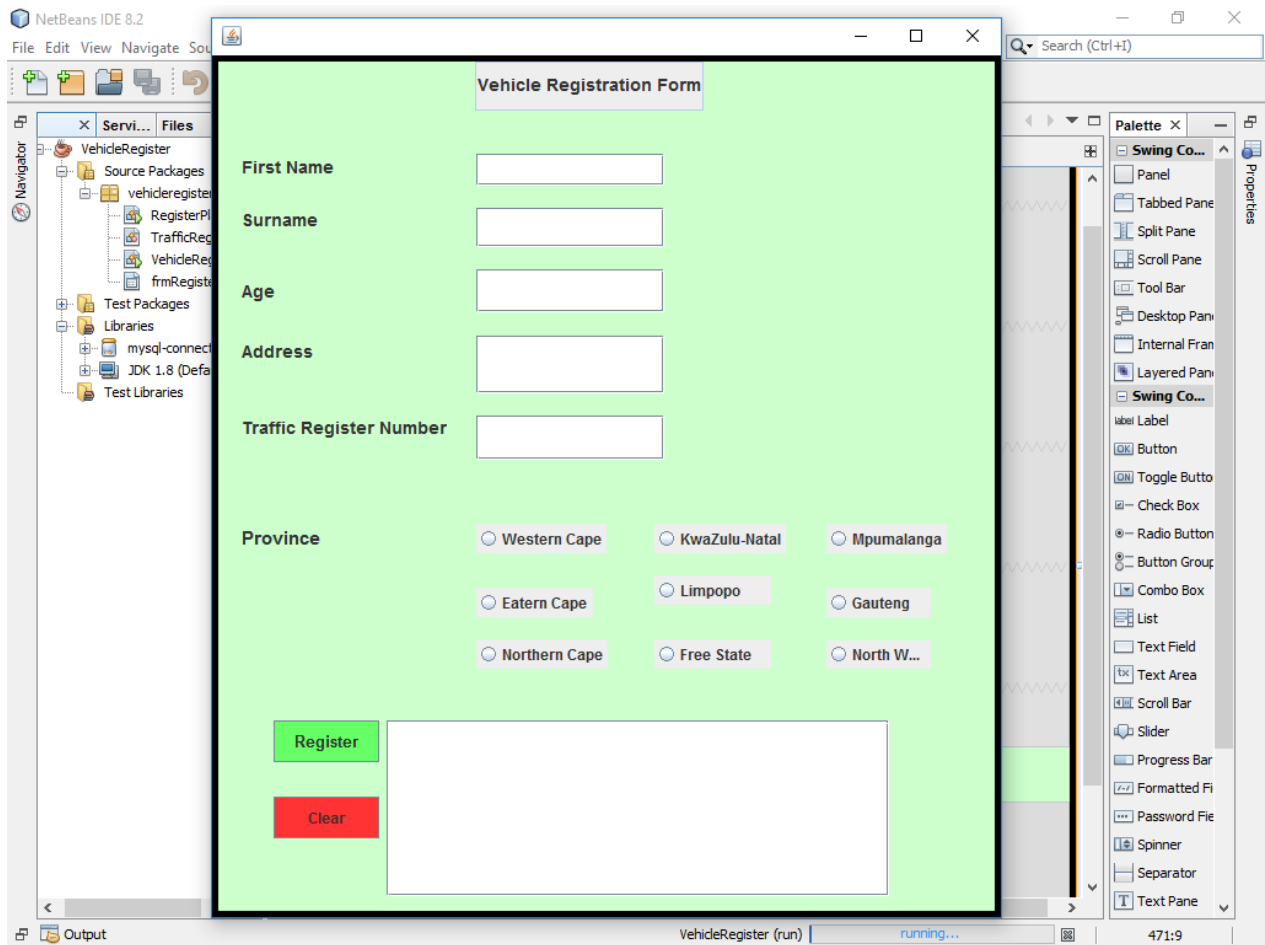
NetBeans IDE 8.2

File Edit View Navigate Sou

Search (Ctrl+I)

Servi... Files

Navigator

VehicleRegister
Source Packages
vehicleregister
RegisterPl
TrafficReg
VehicleReg
frmRegiste
Test Packages
Libraries
mysql-connect
JDK 1.8 (Defa
Test Libraries

Vehicle Registration Form

First Name

Surname

Age

Address

Traffic Register Number

Province

Western Cape
KwaZulu-Natal
Mpumalanga
Eatern Cape
Limpopo
Gauteng
Northern Cape
Free State
North W...

Register

Clear

Palette

Swing Co...
Panel
Tabbed Pane
Split Pane
Scroll Pane
Tool Bar
Desktop Pane
Internal Fran
Layered Pane
Swing Co...
Label
Button
Toggle Butto
Check Box
Radio Button
Button Group
Combo Box
List
Text Field
Text Area
Scroll Bar
Slider
Progress Bar
Formatted Fi
Password Fie
Spinner
Separator
Text Pane

Properties

Output

VehicleRegister (run)
running...
471:9